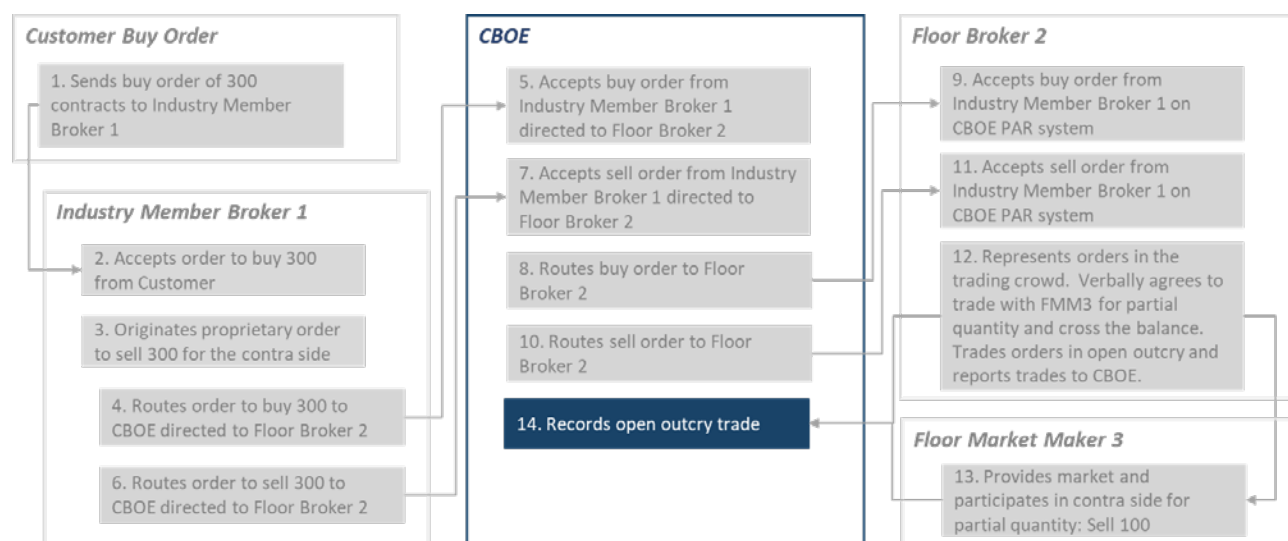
Customer Buy Order

1. Sends buy order of 300 contracts to Industry Member Broker 1

Industry Member Broker 1

2. Accepts order to buy 300 from Customer

3. Originates proprietary order to sell 300 for the contra side

4. Routes order to buy 300 to CBOE directed to Floor Broker 2

6. Routes order to sell 300 to CBOE directed to Floor Broker 2

CBOE

5. Accepts buy order from Industry Member Broker 1 directed to Floor Broker 2

7. Accepts sell order from Industry Member Broker 1 directed to Floor Broker 2

8. Routes buy order to Floor Broker 2

10. Routes sell order to Floor Broker 2

14. Records open outcry trade

Floor Broker 2

9. Accepts buy order from Industry Member Broker 1 on CBOE PAR system

11. Accepts sell order from Industry Member Broker 1 on CBOE PAR system

12. Represents orders in the trading crowd. Verbally agrees to trade with FMM3 for partial quantity and cross the balance. Trades orders in open outcry and reports trades to CBOE.

Floor Market Maker 3

13. Provides market and participates in contra side for partial quantity: Sell 100